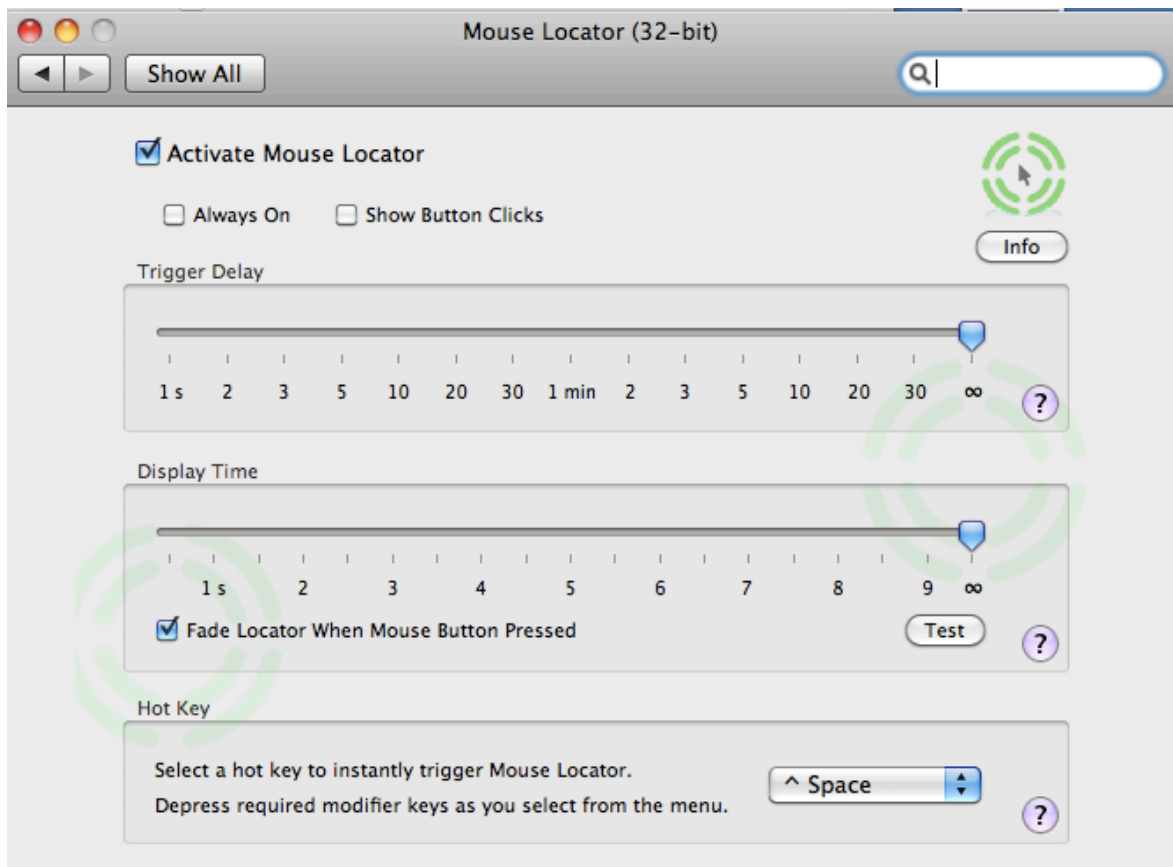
Mouse Locator (32-bit)

Show All

Activate Mouse Locator

Always On

Show Button Clicks

Info

Trigger Delay

1 s 2 3 5 10 20 30 1 min 2 3 5 10 20 30 ∞

?

Display Time

1 s 2 3 4 5 6 7 8 9 ∞

Fade Locator When Mouse Button Pressed

Test

?

Hot Key

Select a hot key to instantly trigger Mouse Locator.

Depress required modifier keys as you select from the menu.

^ Space

?